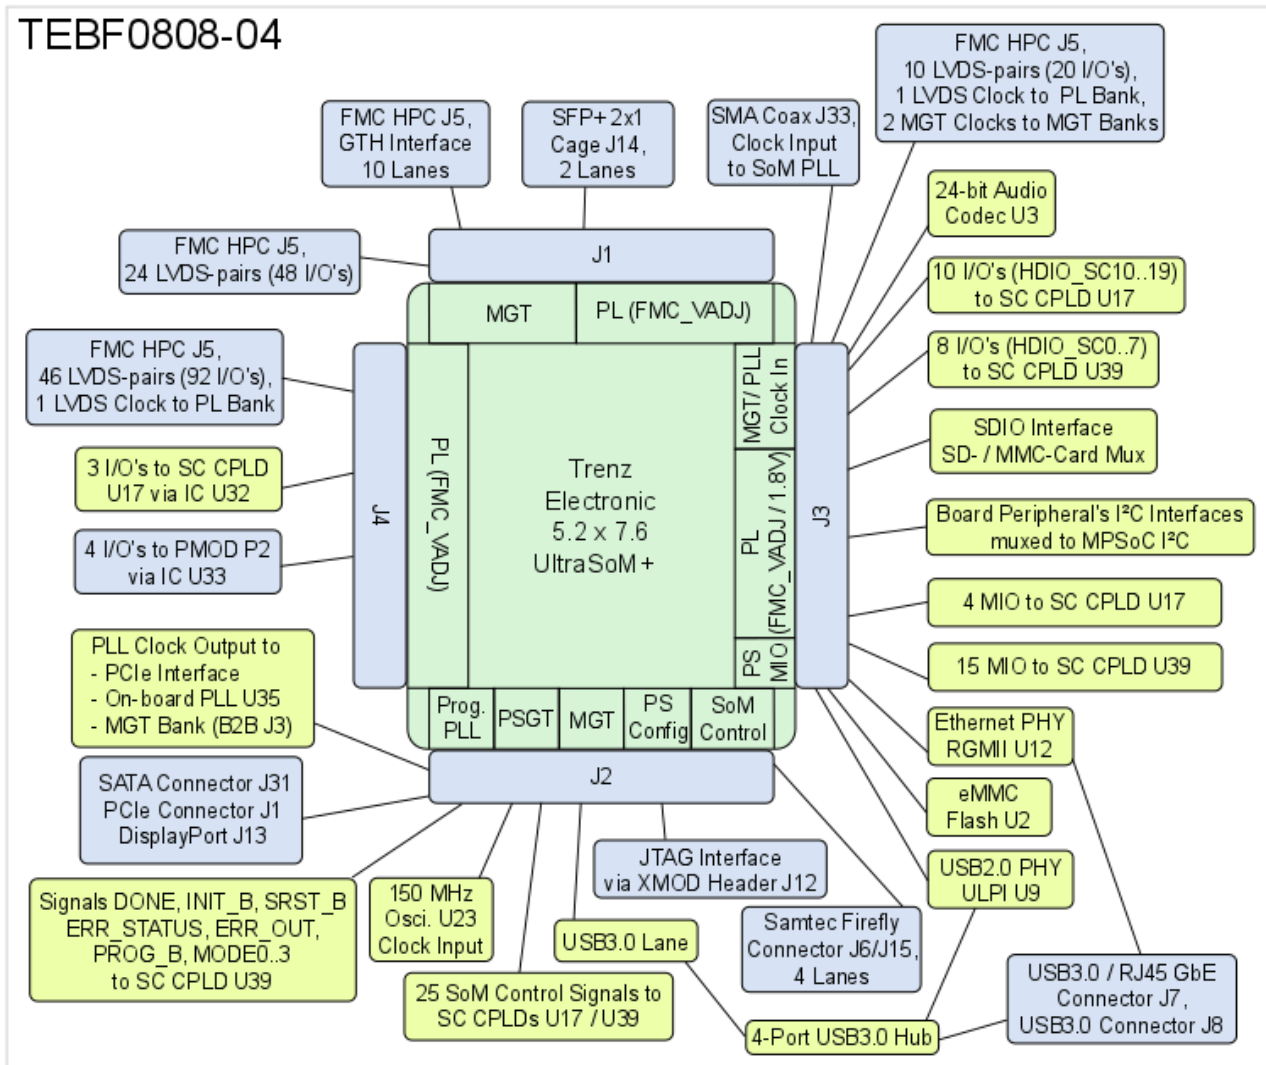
TEBF0808-04

FMC HPC J5, GTH Interface 10 Lanes

SFP+ 2x1 Cage J14, 2 Lanes

SMA Coax J33, Clock Input to SoM PLL

FMC HPC J5, 10 LVDS-pairs (20 I/O's), 1 LVDS Clock to PL Bank, 2 MGT Clocks to MGT Banks

24-bit Audio Codec U3

FMC HPC J5, 24 LVDS-pairs (48 I/O's)

J1

MGT

PL (FMC_VADJ)

10 I/O's (HDIO_SC10..19) to SC CPLD U17

8 I/O's (HDIO_SC0..7) to SC CPLD U39

FMC HPC J5, 46 LVDS-pairs (92 I/O's), 1 LVDS Clock to PL Bank

MGT/ PLL Clock In

SDIO Interface SD- / MMC-Card Mux

3 I/O's to SC CPLD U17 via IC U32

J4

PL (FMC_VADJ)

Trenz Electronic 5.2 x 7.6 UltraSoM+

PL (FMC_VADJ / 1.8V)

J3

Board Peripheral's I²C Interfaces muxed to MPSoC I²C

4 I/O's to PMOD P2 via IC U33

4 MIO to SC CPLD U17

PS MIO

15 MIO to SC CPLD U39

PLL Clock Output to
- PCIe Interface
- On-board PLL U35
- MGT Bank (B2B J3)

Prog. PLL

PSGT

MGT

PS Config

SoM Control

Ethernet PHY RGMII U12

J2

SATA Connector J31 PCIe Connector J1 DisplayPort J13

eMMC Flash U2

JTAG Interface via XMOD Header J12

USB2.0 PHY ULPI U9

Signals DONE, INIT_B, SRST_B ERR_STATUS, ERR_OUT, PROG_B, MODE0..3 to SC CPLD U39

150 MHz Osci. U23 Clock Input

Samtec Firefly Connector J6/J15, 4 Lanes

USB3.0 Lane

USB3.0 / RJ45 GbE Connector J7, USB3.0 Connector J8

25 SoM Control Signals to SC CPLDs U17 / U39

4-Port USB3.0 Hub